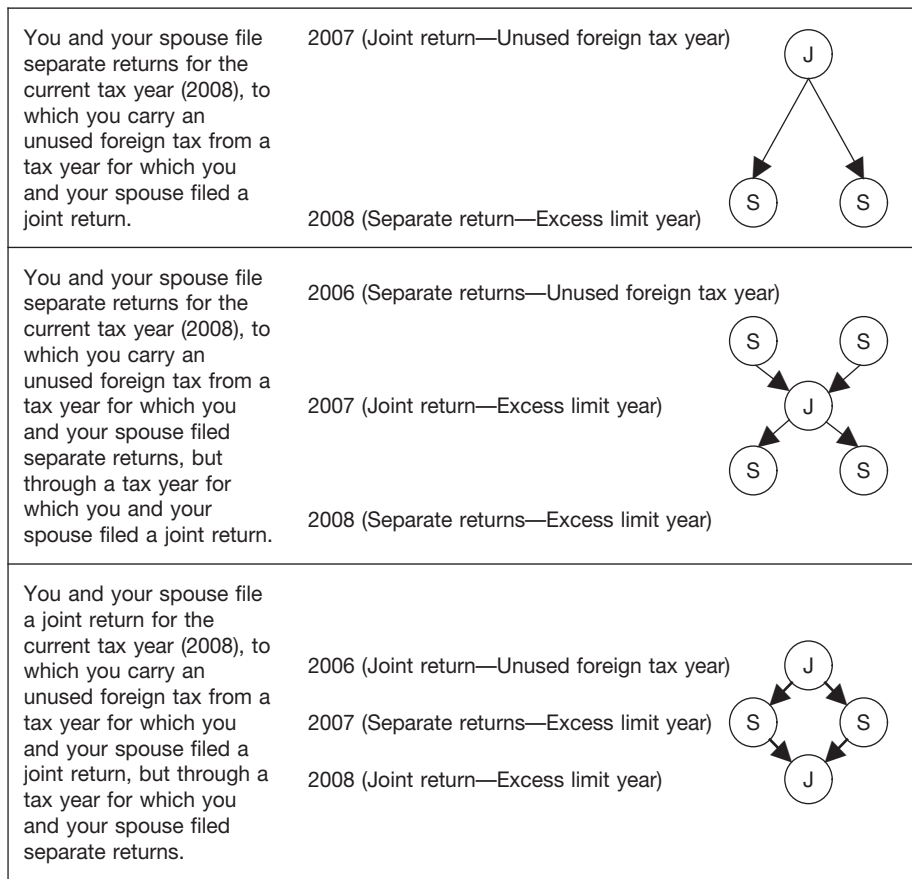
| | |
|---|---|
| You and your spouse file separate returns for the current tax year (2008), to which you carry an unused foreign tax from a tax year for which you and your spouse filed a joint return. | 2007 (Joint return—Unused foreign tax year) J S S 2008 (Separate return—Excess limit year) |
| You and your spouse file separate returns for the current tax year (2008), to which you carry an unused foreign tax from a tax year for which you and your spouse filed separate returns, but through a tax year for which you and your spouse filed a joint return. | 2006 (Separate returns—Unused foreign tax year) S S J S S 2007 (Joint return—Excess limit year) 2008 (Separate returns—Excess limit year) |
| You and your spouse file a joint return for the current tax year (2008), to which you carry an unused foreign tax from a tax year for which you and your spouse filed a joint return, but through a tax year for which you and your spouse filed separate returns. | 2006 (Joint return—Unused foreign tax year) J 2007 (Separate returns—Excess limit year) S S 2008 (Joint return—Excess limit year) J |